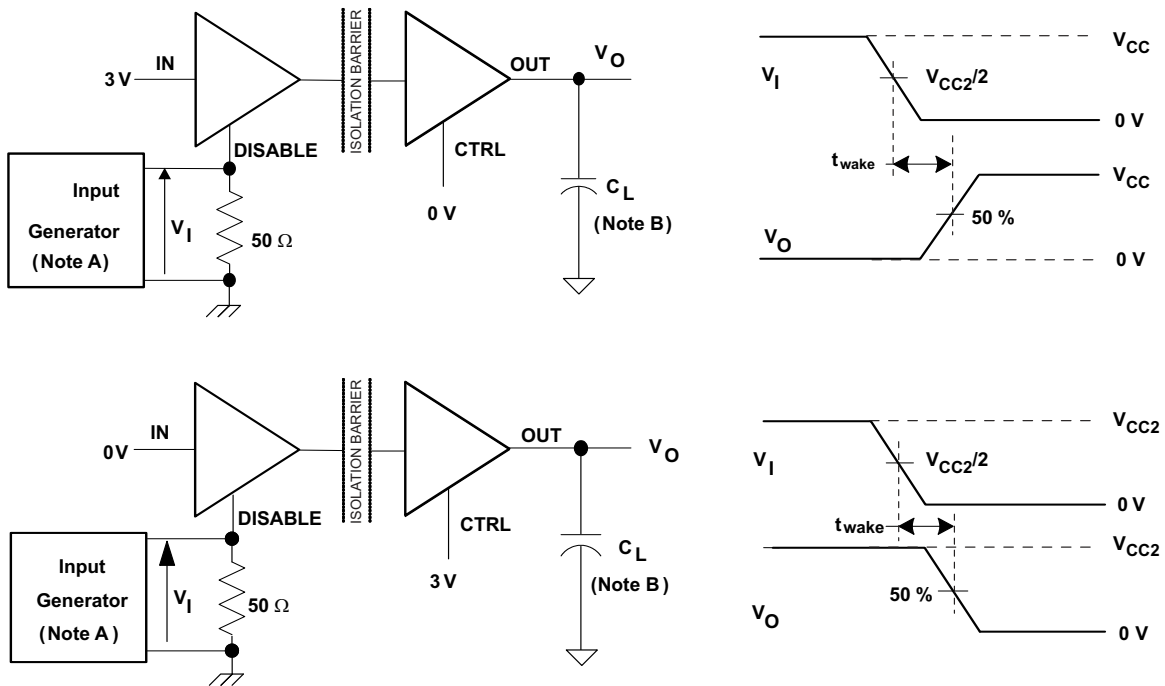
3 V IN

ISOLATION BARRIER

OUT $V_O$

DISABLE

CTRL

0 V

Input Generator (Note A)

$V_I$

50 Ω

$C_L$ (Note B)

$V_I$

$V_{CC2}/2$

$V_{CC}$

0 V

$t_{wake}$

$V_{CC}$

50 %

$V_O$

0 V

0V IN

ISOLATION BARRIER

OUT $V_O$

DISABLE

CTRL

3 V

Input Generator (Note A)

$V_I$

50 Ω

$C_L$ (Note B)

$V_I$

$V_{CC2}/2$

$V_{CC2}$

0 V

$t_{wake}$

$V_{CC2}$

50 %

$V_O$

0 V